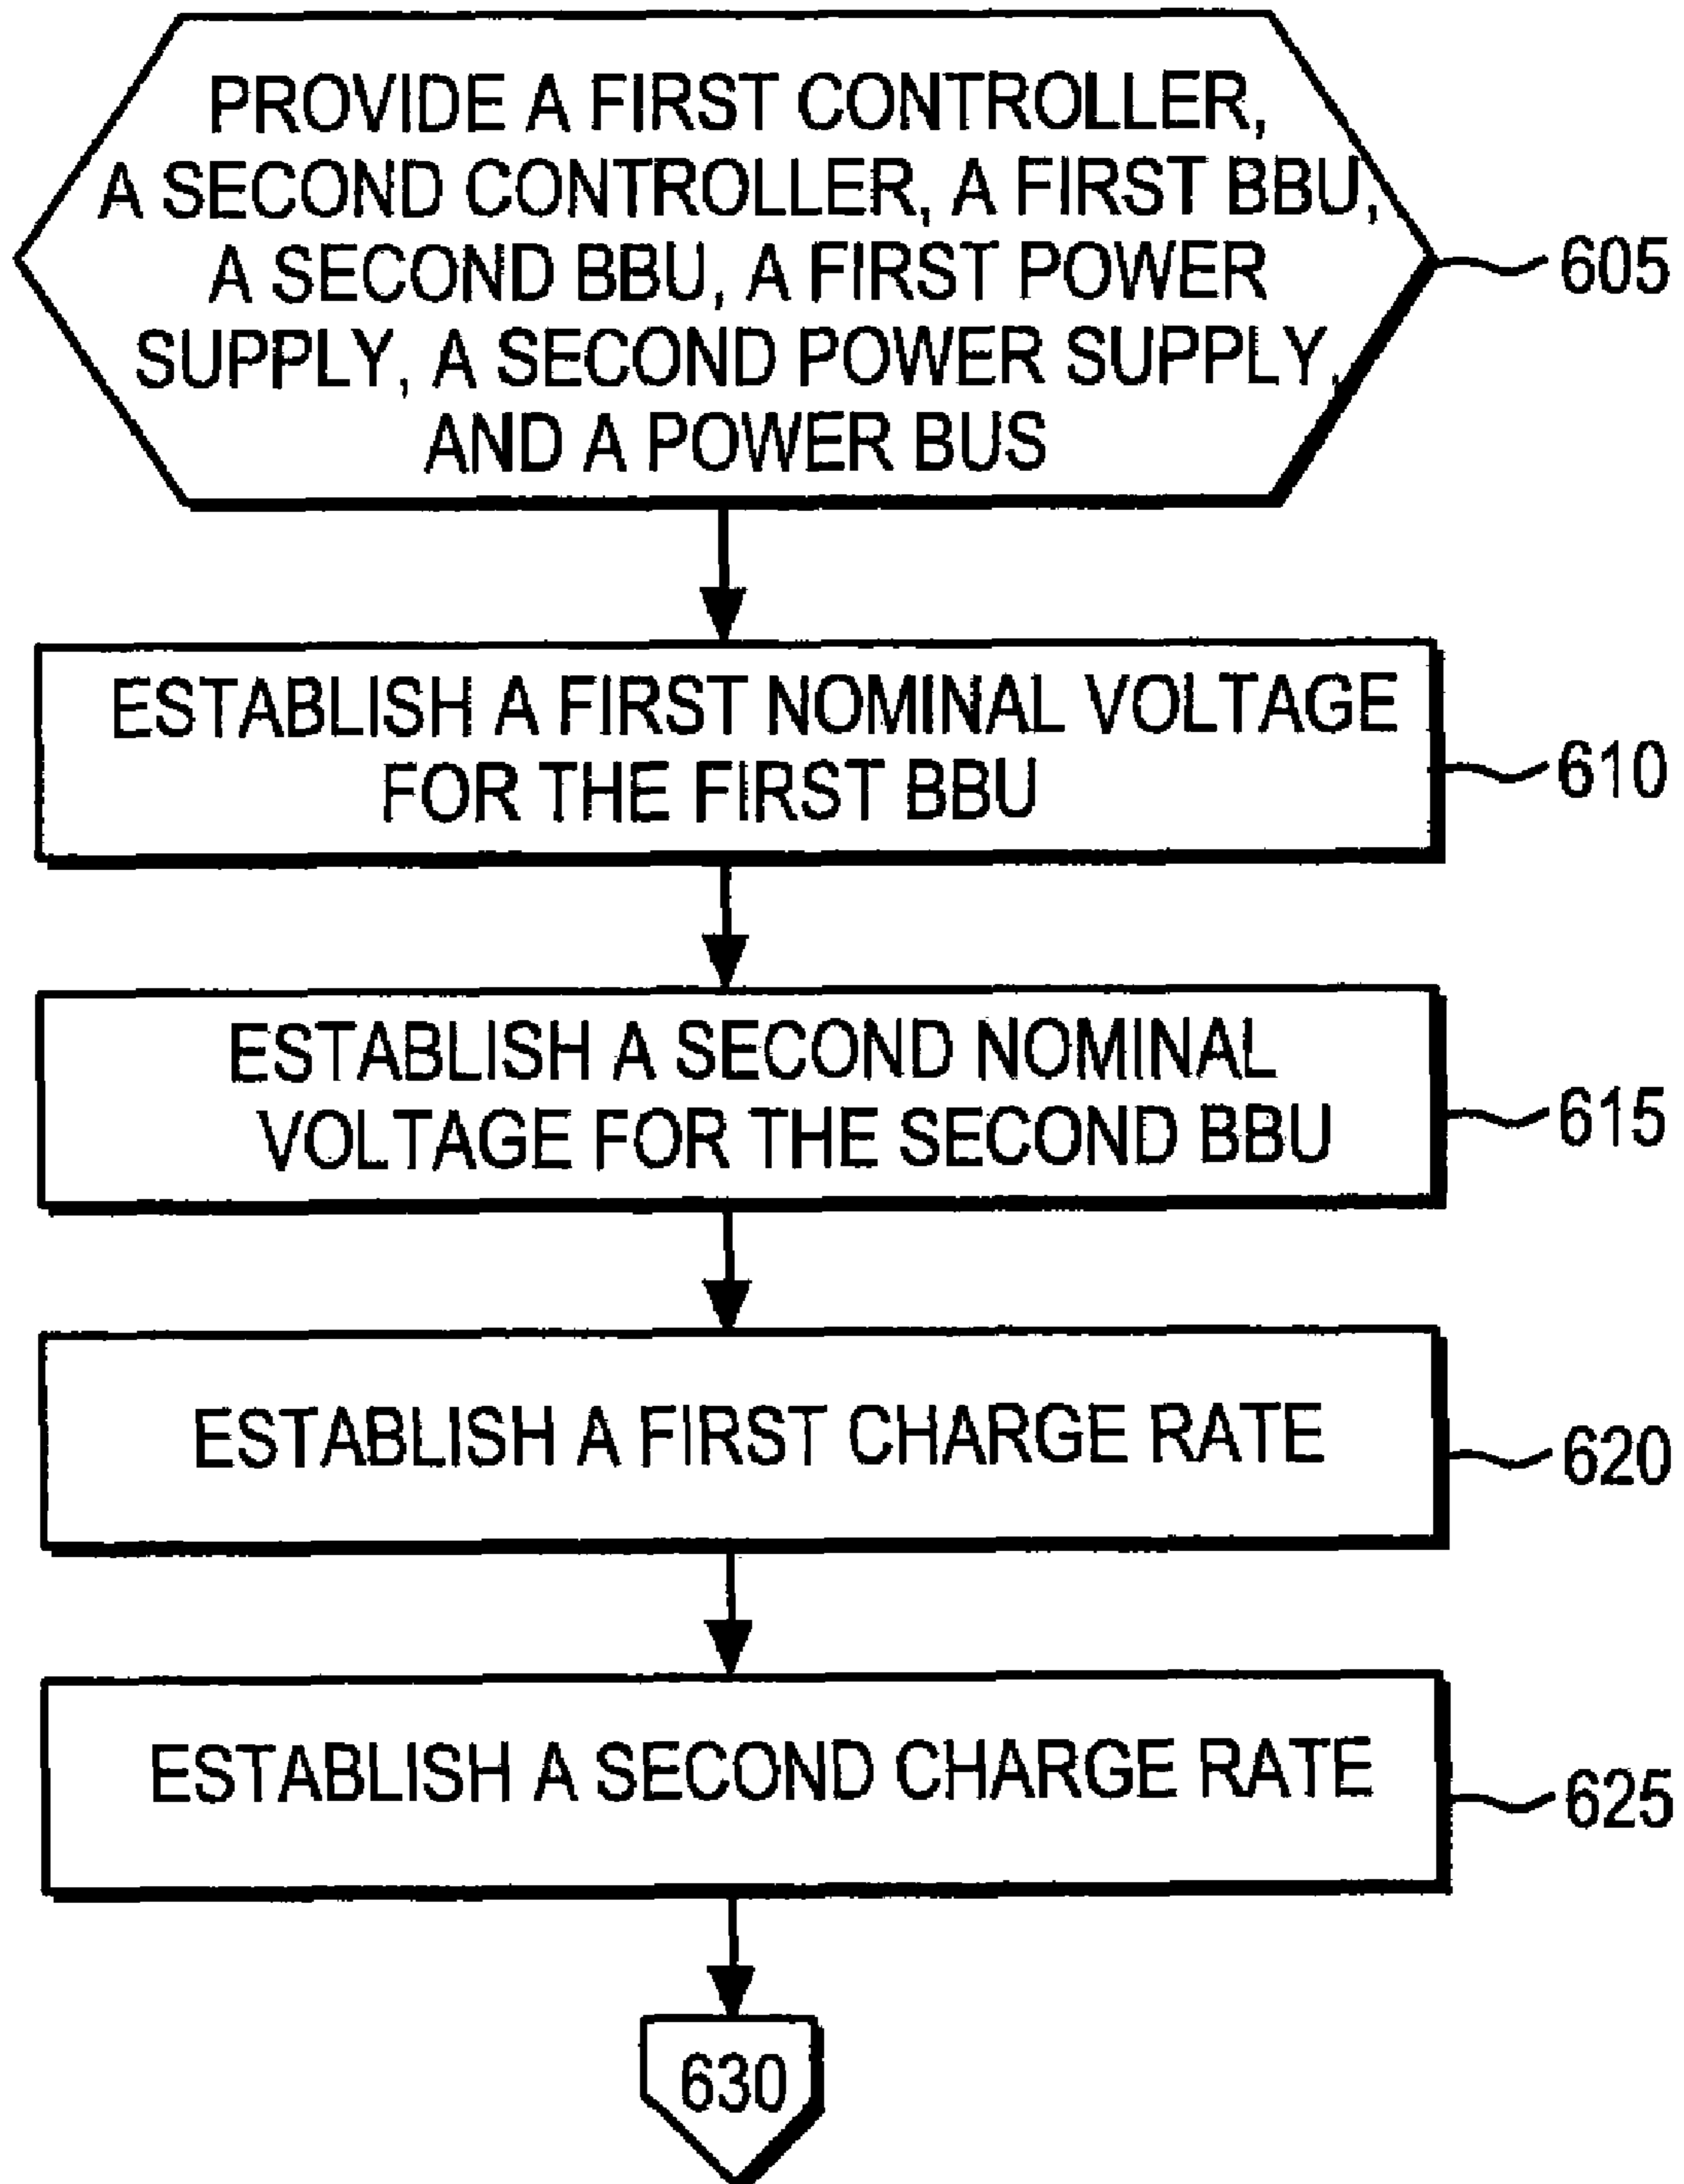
PROVIDE A FIRST CONTROLLER, A SECOND CONTROLLER, A FIRST BBU, A SECOND BBU, A FIRST POWER SUPPLY, A SECOND POWER SUPPLY, AND A POWER BUS

605

ESTABLISH A FIRST NOMINAL VOLTAGE FOR THE FIRST BBU

610

ESTABLISH A SECOND NOMINAL VOLTAGE FOR THE SECOND BBU

615

ESTABLISH A FIRST CHARGE RATE

620

ESTABLISH A SECOND CHARGE RATE

625

630